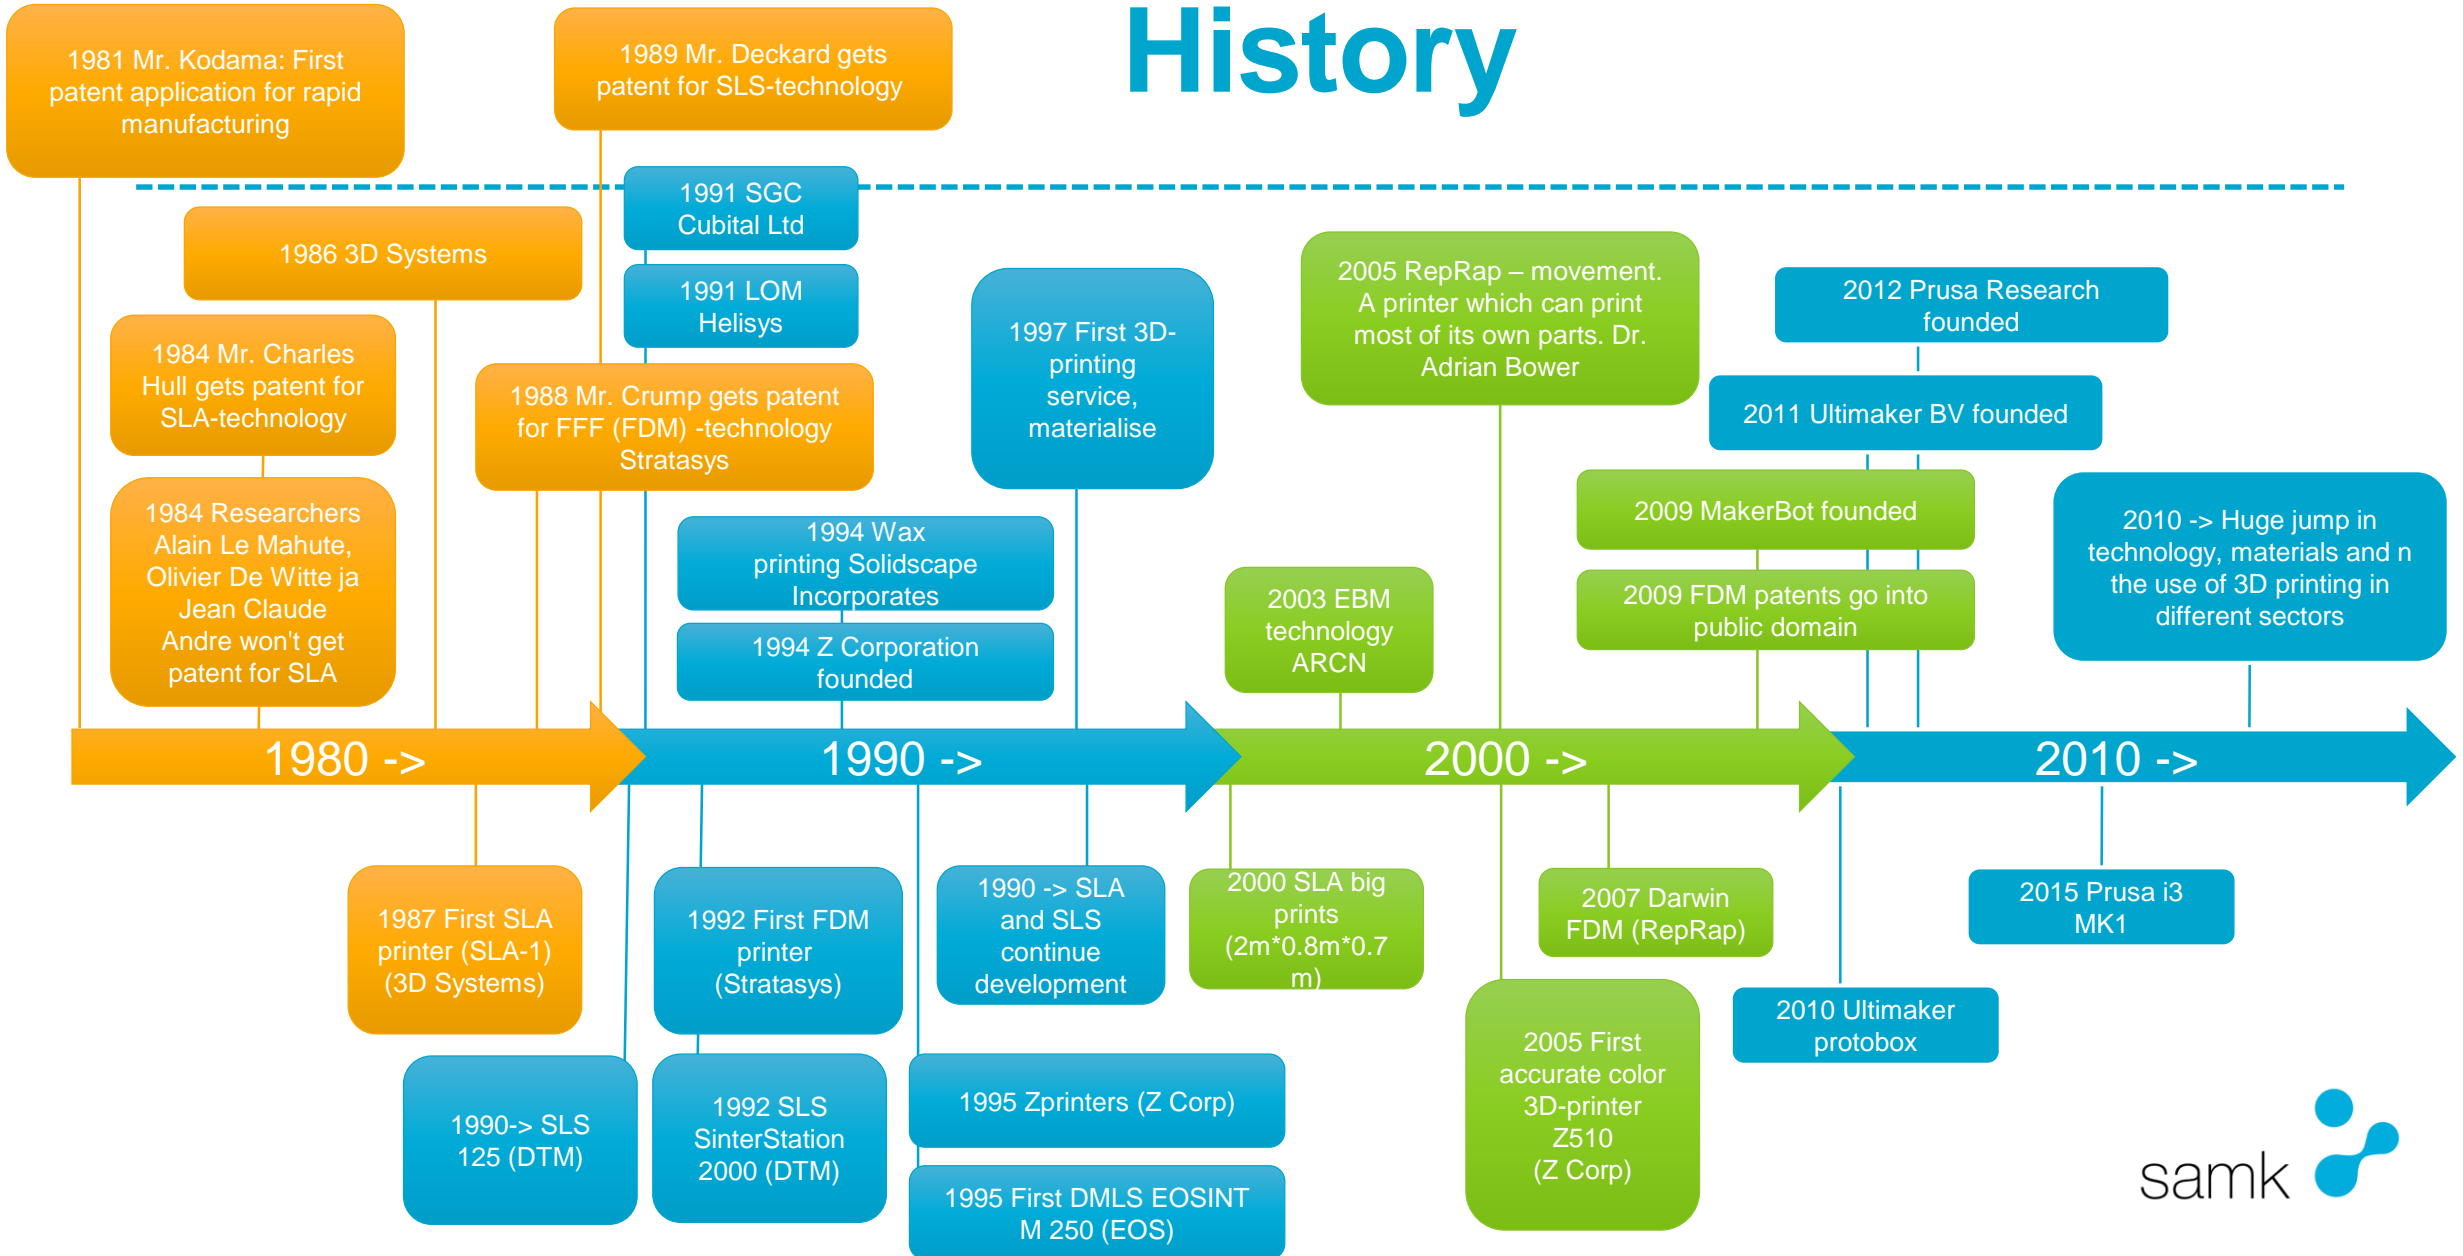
History

1981 Mr. Kodama: First patent application for rapid manufacturing

1989 Mr. Deckard gets patent for SLS-technology

1991 SGC Cubital Ltd

1986 3D Systems

1991 LOM Helisys

1984 Mr. Charles Hull gets patent for SLA-technology

1988 Mr. Crump gets patent for FFF (FDM) -technology Stratasys

1997 First 3D-printing service, materialise

2005 RepRap – movement. A printer which can print most of its own parts. Dr. Adrian Bower

2012 Prusa Research founded

2011 Ultimaker BV founded

1984 Researchers Alain Le Mahute, Olivier De Witte ja Jean Claude Andre won't get patent for SLA

1994 Wax printing Solidscape Incorporates

2009 MakerBot founded

2010 -> Huge jump in technology, materials and n the use of 3D printing in different sectors

2003 EBM technology ARCN

2009 FDM patents go into public domain

1994 Z Corporation founded

1980 ->

1990 ->

2000 ->

2010 ->

1987 First SLA printer (SLA-1) (3D Systems)

1992 First FDM printer (Stratasys)

1990 -> SLA and SLS continue development

2000 SLA big prints (2m*0.8m*0.7 m)

2007 Darwin FDM (RepRap)

2015 Prusa i3 MK1

2010 Ultimaker protobox

2005 First accurate color 3D-printer Z510 (Z Corp)

1990-> SLS 125 (DTM)

1992 SLS SinterStation 2000 (DTM)

1995 Zprinters (Z Corp)

1995 First DMLS EOSINT M 250 (EOS)

samk